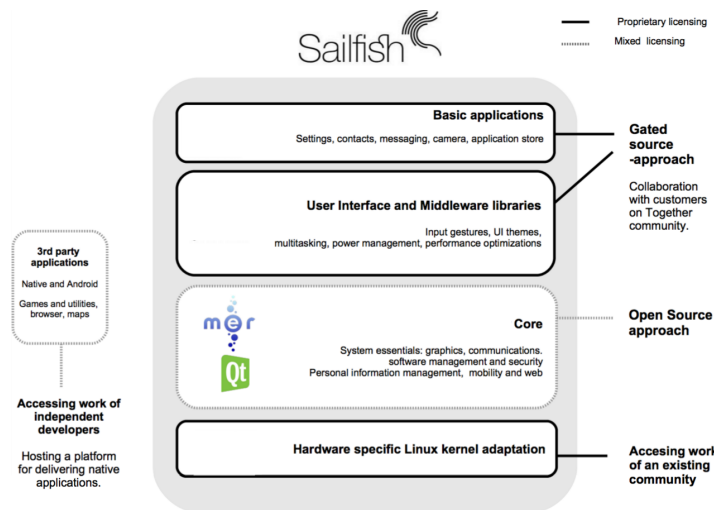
Sailfish

Proprietary licensing

Mixed licensing

Basic applications

Settings, contacts, messaging, camera, application store

Gated source -approach

Collaboration with customers on Together community.

User Interface and Middleware libraries

Input gestures, UI themes, multitasking, power management, performance optimizations

3rd party applications

Native and Android

Games and utilities, browser, maps

mer

Qt

Core

System essentials: graphics, communications. software management and security
Personal information management, mobility and web

Open Source approach

Accessing work of independent developers

Hosting a platform for delivering native applications.

Hardware specific Linux kernel adaptation

Accesing worl of an existing community